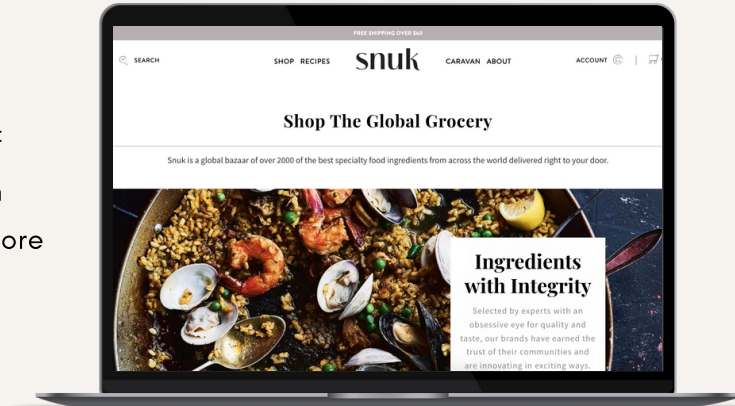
:

n

ore

FREE SHIPPING OVER $60

SEARCH

SHOP RECIPES

snuk

CARAVAN ABOUT

ACCOUNT

Shop The Global Grocery

Snuk is a global bazaar of over 2000 of the best specialty food ingredients from across the world delivered right to your door.

Ingredients with Integrity

Selected by experts with an obsessive eye for quality and taste, our brands have earned the trust of their communities and are innovating in exciting ways.